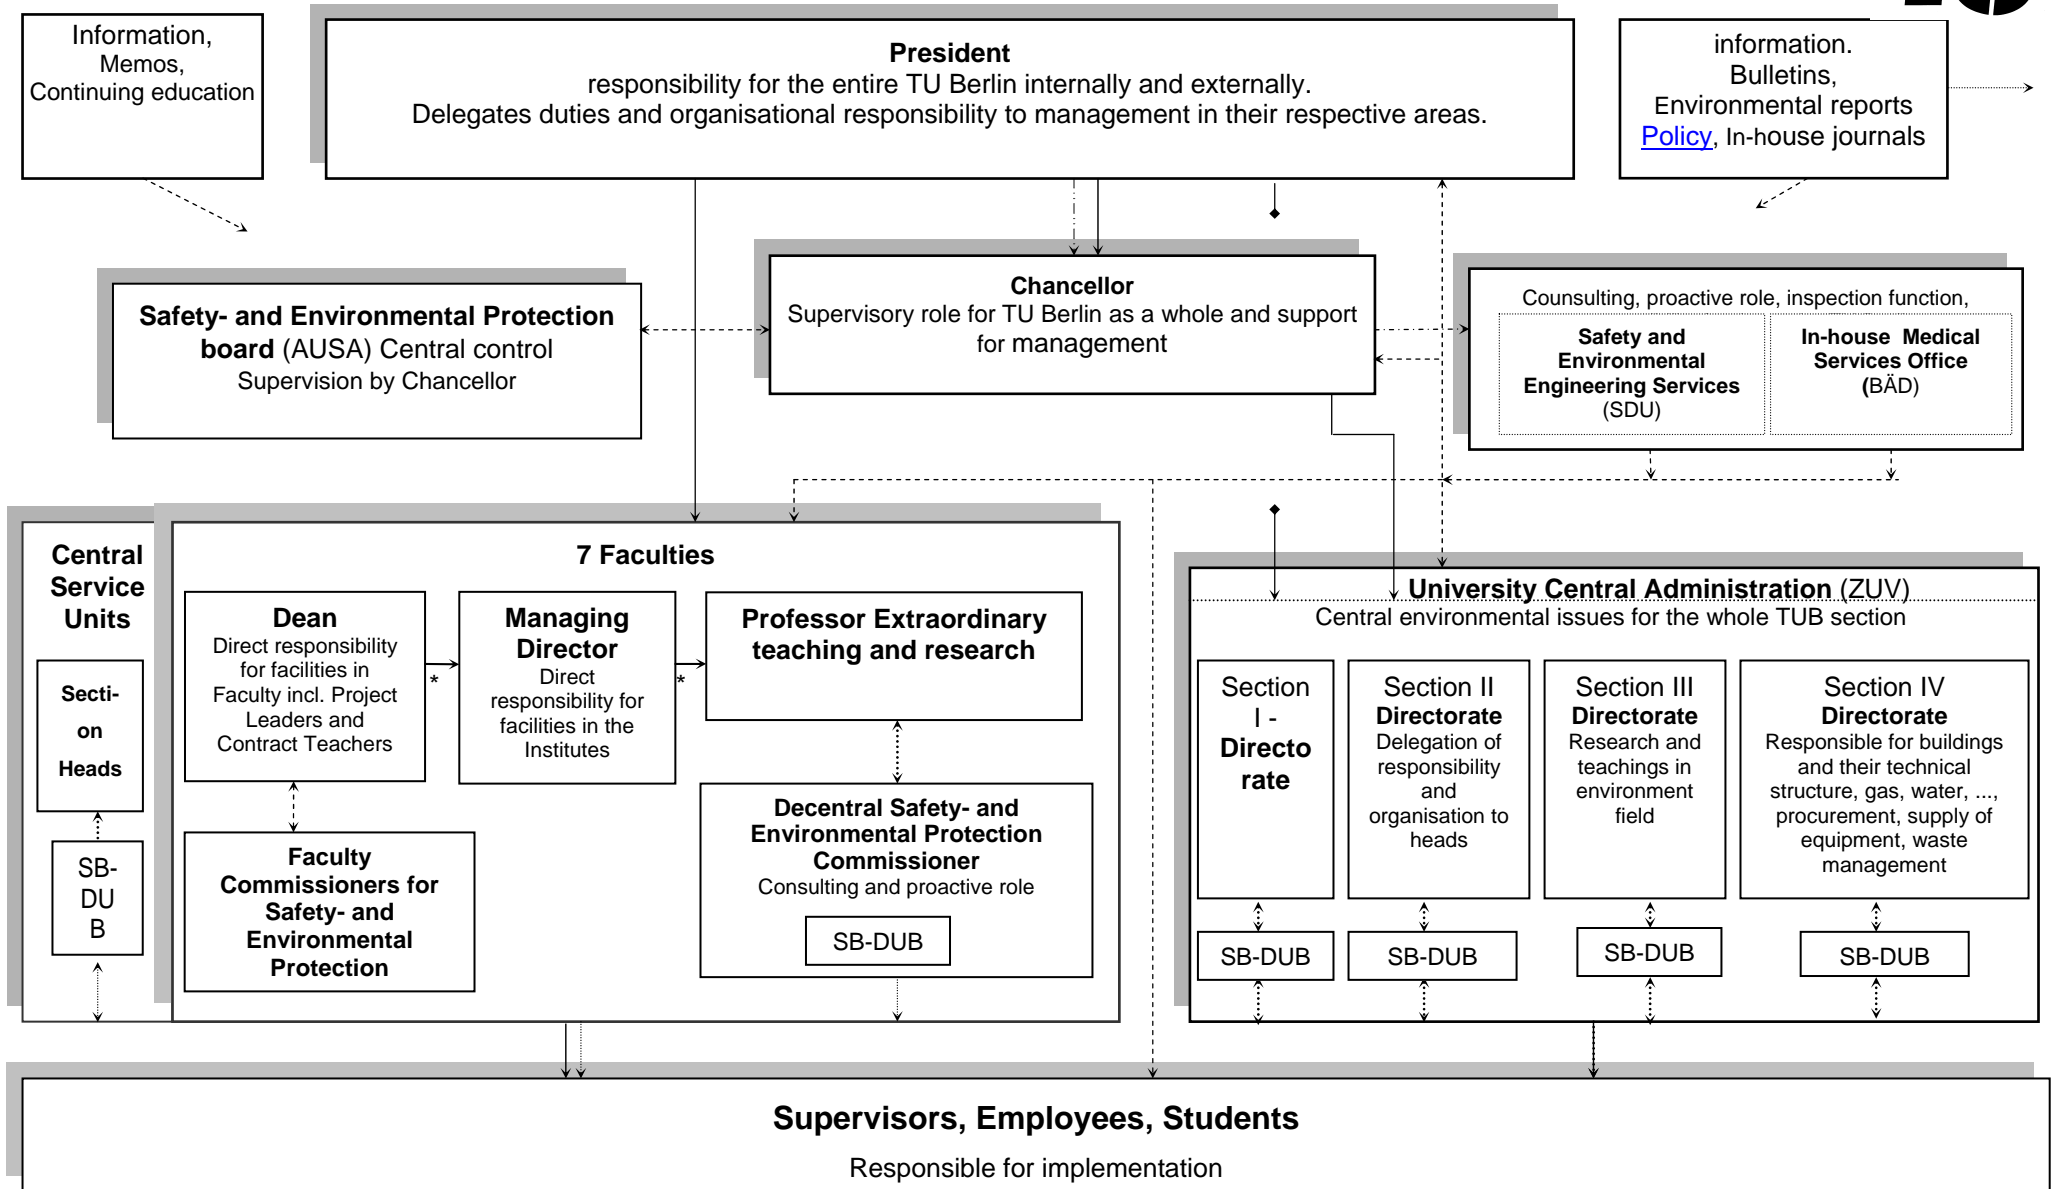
Information,
Memos,
Continuing education

**President**
responsibility for the entire TU Berlin internally and externally.
Delegates duties and organisational responsibility to management in their respective areas.

information.
Bulletins,
Environmental reports
Policy, In-house journals

**Safety- and Environmental Protection board** (AUSA) Central control
Supervision by Chancellor

**Chancellor**
Supervisory role for TU Berlin as a whole and support for management

Counsulting, proactive role, inspection function,

**Safety and Environmental Engineering Services** (SDU)

**In-house Medical Services Office (**BÄD)

**Central Service Units**

**Secti-on Heads**

SB-DUB

**7 Faculties**

**Dean**
Direct responsibility for facilities in Faculty incl. Project Leaders and Contract Teachers

*

**Managing Director**
Direct responsibility for facilities in the Institutes

*

**Professor Extraordinary teaching and research**

**Faculty Commissioners for Safety- and Environmental Protection**

**Decentral Safety- and Environmental Protection Commissioner**
Consulting and proactive role

SB-DUB

**University Central Administration** (ZUV)
Central environmental issues for the whole TUB section

Section I - **Directorate**

Section II **Directorate**
Delegation of responsibility and organisation to heads

Section III **Directorate**
Research and teachings in environment field

Section IV **Directorate**
Responsible for buildings and their technical structure, gas, water, ..., procurement, supply of equipment, waste management

SB-DUB

SB-DUB

SB-DUB

SB-DUB

**Supervisors, Employees, Students**

Responsible for implementation